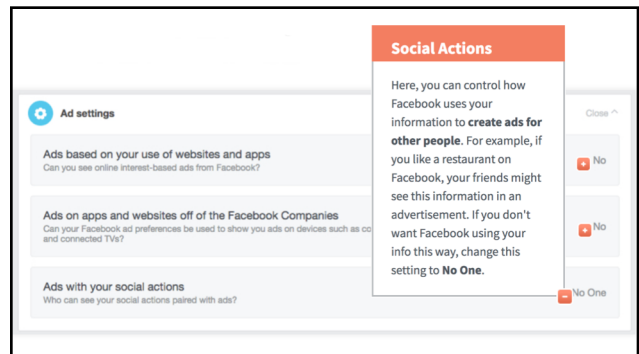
Ad settings

Close ^

Ads based on your use of websites and apps
Can you see online interest-based ads from Facebook?

No

Ads on apps and websites off of the Facebook Companies
Can your Facebook ad preferences be used to show you ads on devices such as co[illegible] and connected TVs?

No

Ads with your social actions
Who can see your social actions paired with ads?

No One

Social Actions

Here, you can control how Facebook uses your information to **create ads for other people**. For example, if you like a restaurant on Facebook, your friends might see this information in an advertisement. If you don't want Facebook using your info this way, change this setting to **No One**.